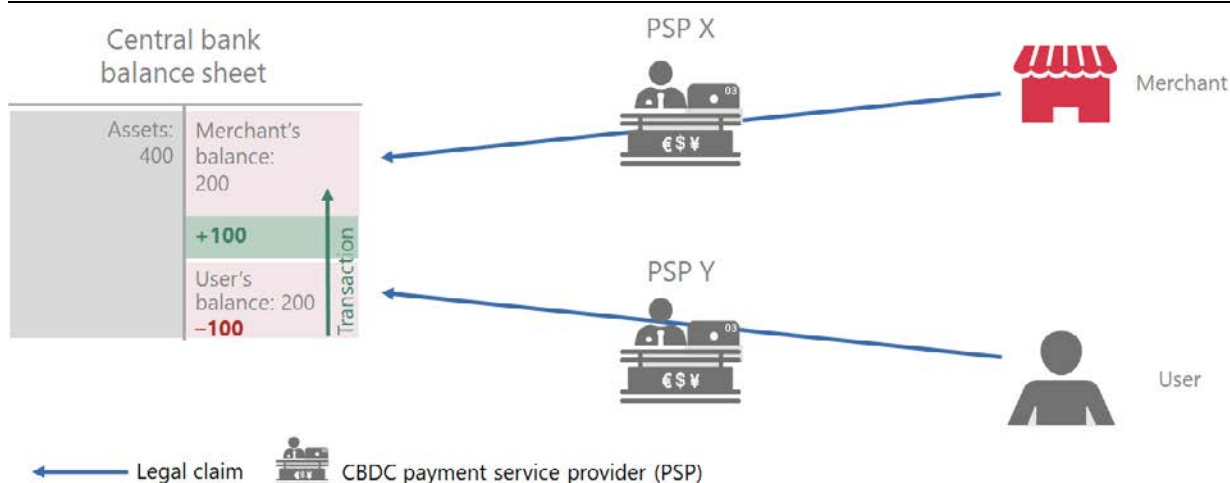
Central bank balance sheet

Assets: 400

Merchant's balance: 200

+100

User's balance: 200

–100

Transaction

PSP X

€$¥

03

Merchant

PSP Y

€$¥

03

User

Legal claim

CBDC payment service provider (PSP)